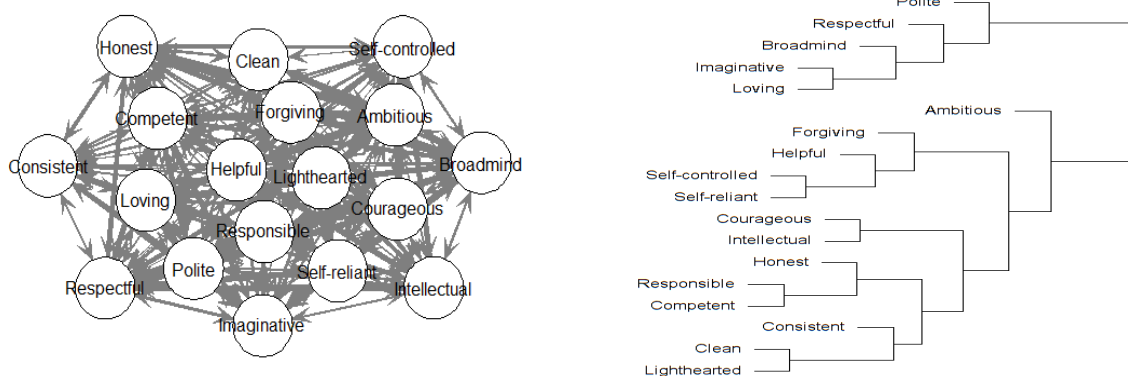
Honest
Clean
Self-controlled
Competent
Forgiving
Ambitious
Consistent
Helpful
Lighthearted
Broadmind
Loving
Courageous
Responsible
Respectful
Polite
Self-reliant
Intellectual
Imaginative

Polite
Respectful
Broadmind
Imaginative
Loving
Ambitious
Forgiving
Helpful
Self-controlled
Self-reliant
Courageous
Intellectual
Honest
Responsible
Competent
Consistent
Clean
Lighthearted